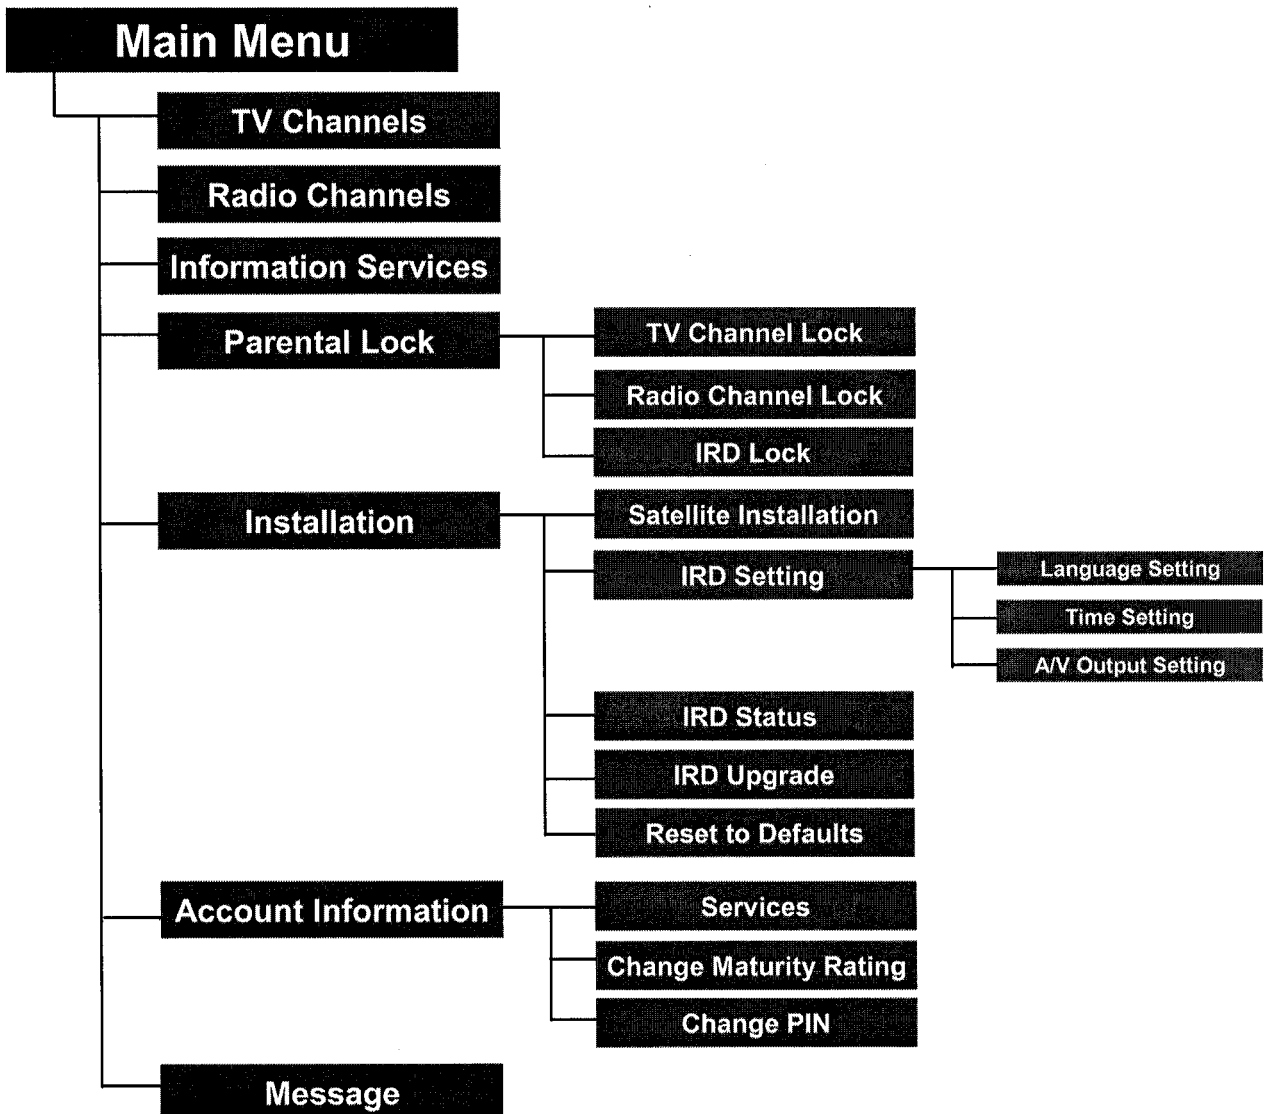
Main Menu

TV Channels

Radio Channels

Information Services

Parental Lock

TV Channel Lock

Radio Channel Lock

IRD Lock

Installation

Satellite Installation

IRD Setting

Language Setting

Time Setting

A/V Output Setting

IRD Status

IRD Upgrade

Reset to Defaults

Account Information

Services

Change Maturity Rating

Change PIN

Message